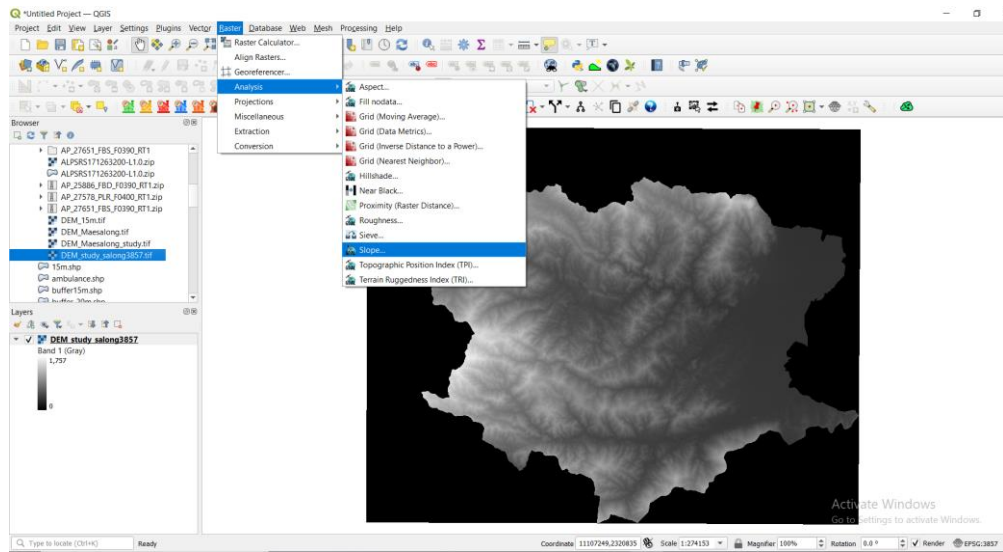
*Untitled Project — QGIS

Project Edit View Layer Settings Plugins Vector Raster Database Web Mesh Processing Help

Raster Calculator...
Align Rasters...
Georeferencer...
Analysis
Projections
Miscellaneous
Extraction
Conversion

Aspect...
Fill nodata...
Grid (Moving Average)...
Grid (Data Metrics)...
Grid (Inverse Distance to a Power)...
Grid (Nearest Neighbor)...
Hillshade...
Near Black...
Proximity (Raster Distance)...
Roughness...
Sieve...
Slope...
Topographic Position Index (TPI)...
Terrain Ruggedness Index (TRI)...

Browser
AP_27651_FBS_F0390_RT1
ALPSRS171263200-L1.0.zip
ALPSRS171263200-L1.0.zip
AP_25886_FBD_F0390_RT1.zip
AP_27578_PLR_F0400_RT1.zip
AP_27651_FBS_F0390_RT1.zip
DEM_15m.tif
DEM_Maesalong.tif
DEM_Maesalong_study.tif
DEM_study_salong3857.tif
15m.shp
ambulance.shp
buffer15m.shp
buffer_30m.shp

Layers
DEM study salong3857
Band 1 (Gray)
1,757
0

Activate Windows
Go to Settings to activate Windows.

Type to locate (Ctrl+K)
Ready
Coordinate 11107249,2320835
Scale 1:274153
Magnifier 100%
Rotation 0.0 °
Render
EPSG:3857